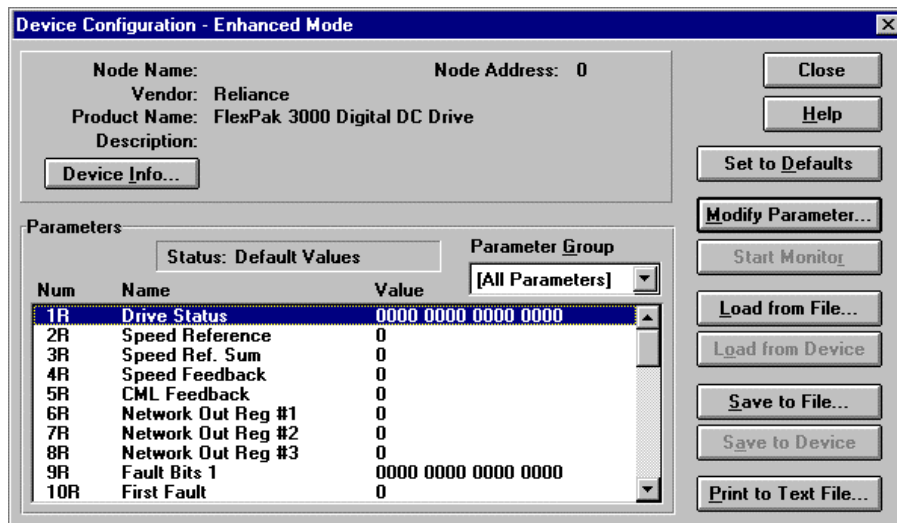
Device Configuration - Enhanced Mode

Node Name:
Vendor: Reliance
Product Name: FlexPak 3000 Digital DC Drive
Description:

Node Address: 0

Device Info...

Close
Help
Set to Defaults
Modify Parameter...
Start Monitor
Load from File...
Load from Device
Save to File...
Save to Device
Print to Text File...

Parameters

Status: Default Values

Parameter Group
[All Parameters]

| Num | Name | Value |
|---|---|---|
| 1R | Drive Status | 0000 0000 0000 0000 |
| 2R | Speed Reference | 0 |
| 3R | Speed Ref. Sum | 0 |
| 4R | Speed Feedback | 0 |
| 5R | CML Feedback | 0 |
| 6R | Network Out Reg #1 | 0 |
| 7R | Network Out Reg #2 | 0 |
| 8R | Network Out Reg #3 | 0 |
| 9R | Fault Bits 1 | 0000 0000 0000 0000 |
| 10R | First Fault | 0 |